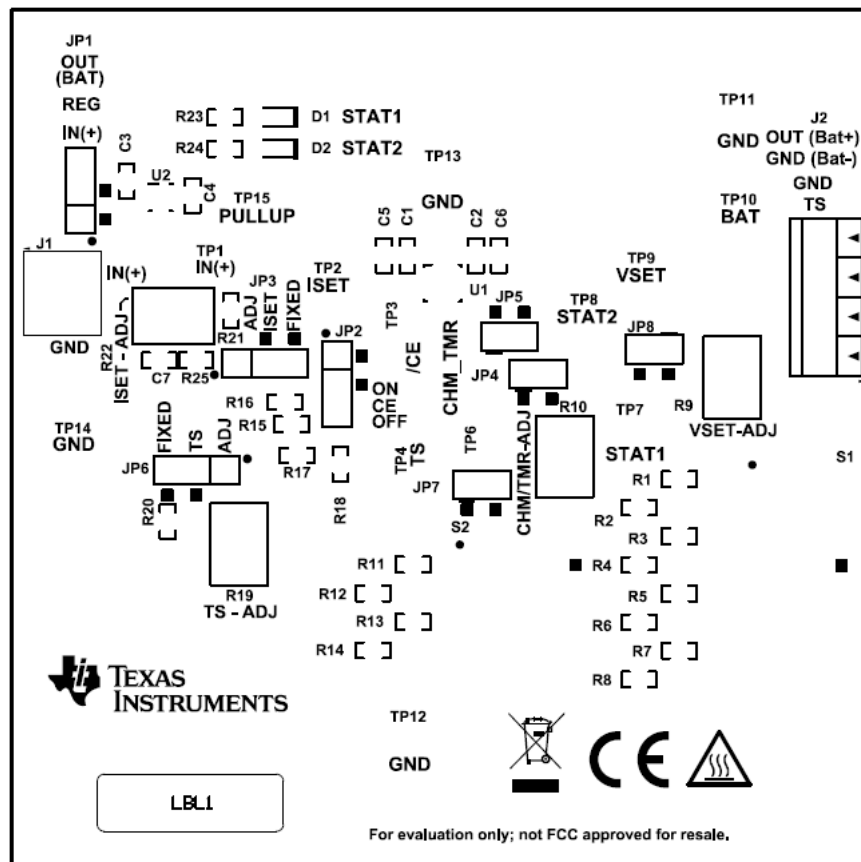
JP1
OUT
(BAT)
REG
IN(+)

R23 D1 STAT1
R24 D2 STAT2
TP13
TP11
GND OUT (Bat+)
J2
GND (Bat-)
GND
TS
TP10
BAT

C3
U2
C4
TP15
PULLUP

GND
C5 C1 C2 C6

J1
IN(+)
GND

TP1
IN(+)
JP3
ADJ
ISET
FIXED
TP2
ISET
TP3
U1
JP5
TP9
VSET
TP8
STAT2
JP8

R22
ISET - ADJ
C7
R25
R21
JP2
ON
CE
OFF
/CE
CHM_TMR
JP4
R10
TP7
R9
VSET-ADJ

TP14
GND
R16
R15
R17
FIXED
TS
ADJ
JP6
R18
TP4
TS
TP6
CHM/TMR-ADJ
STAT1
S1

R20
JP7
S2
R1
R2
R3
R4
R5
R6
R7
R8

R19
TS - ADJ
R11
R12
R13
R14

TEXAS INSTRUMENTS
TP12
GND

LBL1

For evaluation only; not FCC approved for resale.